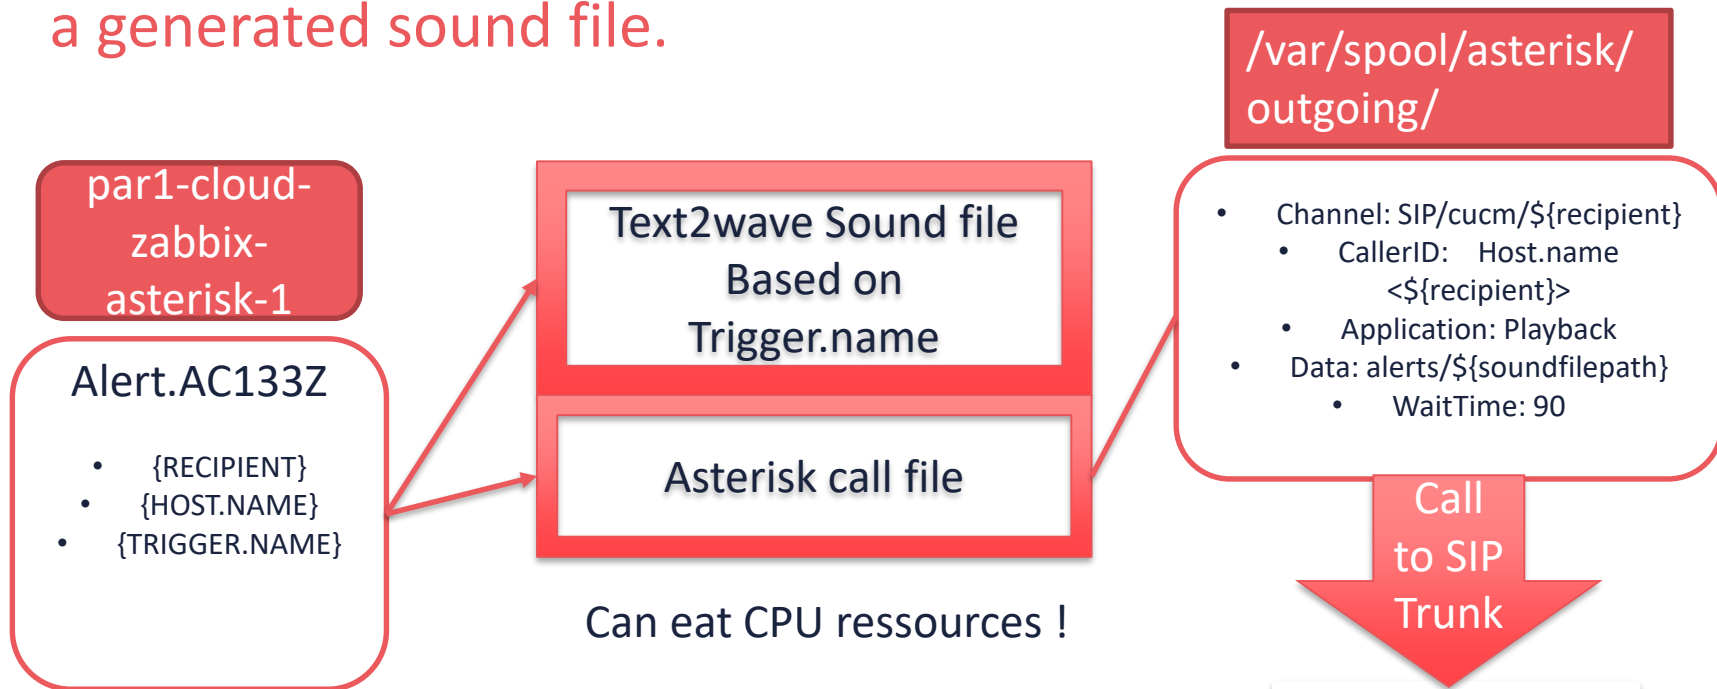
a generated sound file.

/var/spool/asterisk/outgoing/

par1-cloud-zabbix-asterisk-1

Alert.AC133Z

- {RECIPIENT}
- {HOST.NAME}
- {TRIGGER.NAME}

Text2wave Sound file Based on Trigger.name

Asterisk call file

Can eat CPU ressources !

- Channel: SIP/cucm/${recipient}
- CallerID: Host.name <${recipient}>
- Application: Playback
- Data: alerts/${soundfilepath}
- WaitTime: 90

Call to SIP Trunk